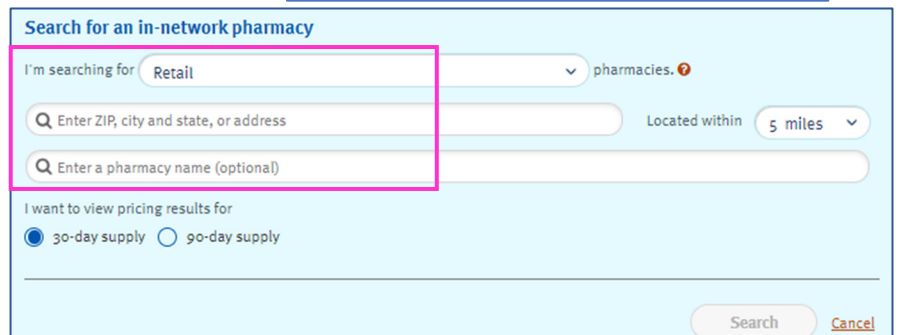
Search for an in-network pharmacy

I'm searching for Retail pharmacies. ?

Enter ZIP, city and state, or address

Located within 5 miles

Enter a pharmacy name (optional)

I want to view pricing results for

30-day supply 90-day supply

Search Cancel